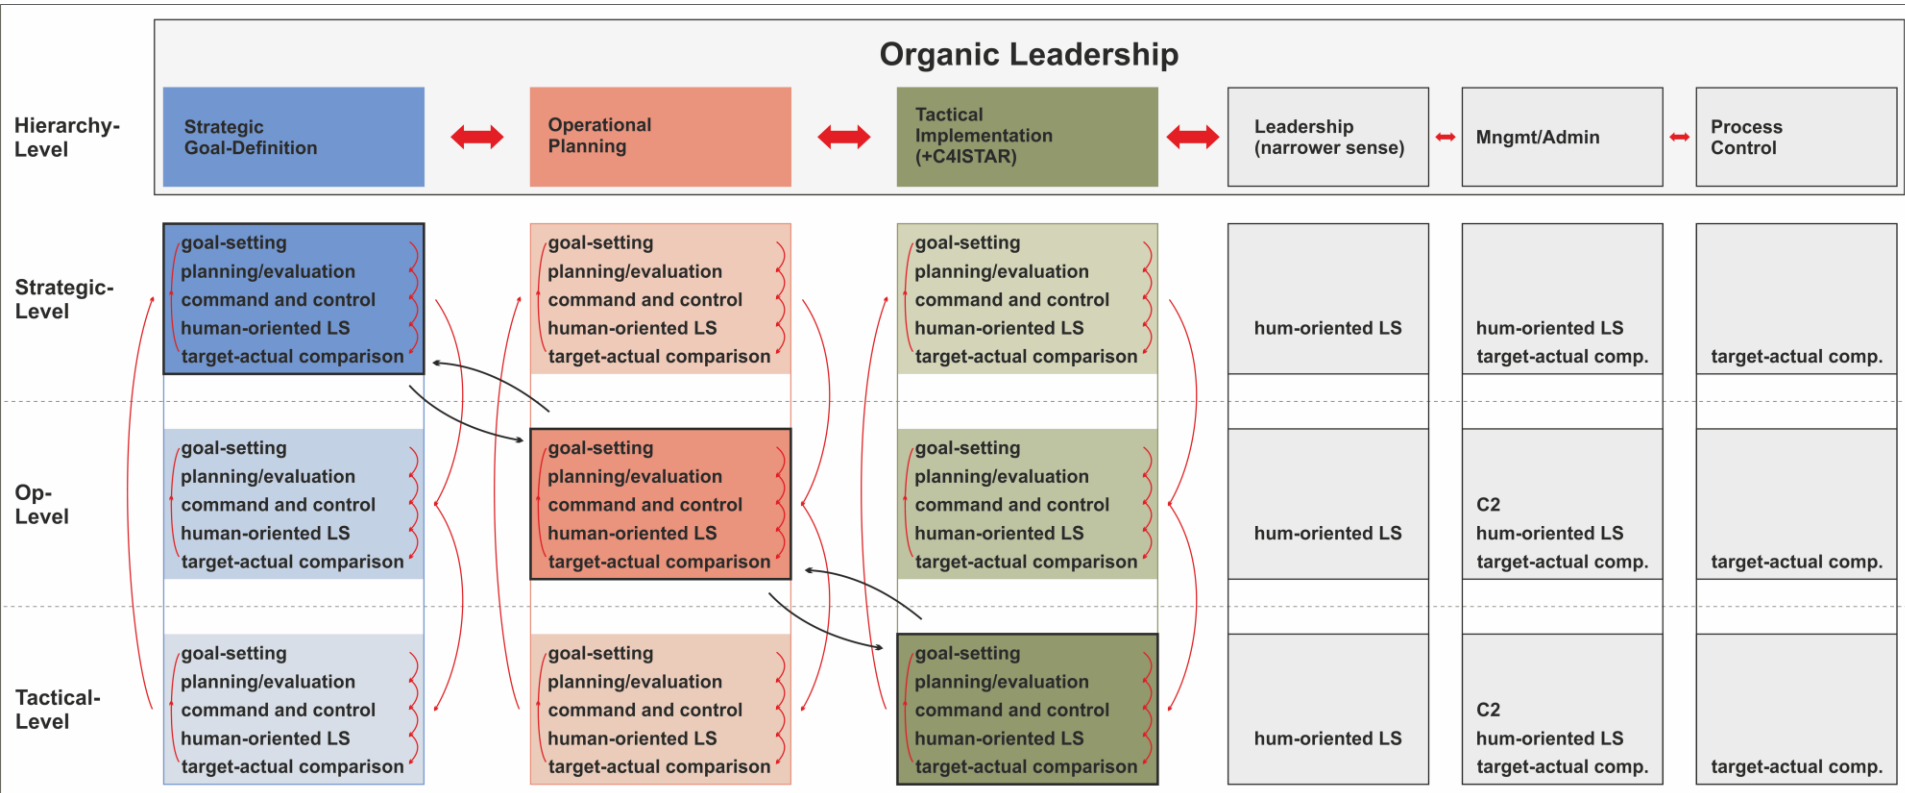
Organic Leadership

Hierarchy-Level

Strategic Goal-Definition

Operational Planning

Tactical Implementation (+C4ISTAR)

Leadership (narrower sense)

Mngmt/Admin

Process Control

Strategic-Level

goal-setting
planning/evaluation
command and control
human-oriented LS
target-actual comparison

goal-setting
planning/evaluation
command and control
human-oriented LS
target-actual comparison

goal-setting
planning/evaluation
command and control
human-oriented LS
target-actual comparison

hum-oriented LS

hum-oriented LS
target-actual comp.

target-actual comp.

Op-Level

goal-setting
planning/evaluation
command and control
human-oriented LS
target-actual comparison

goal-setting
planning/evaluation
command and control
human-oriented LS
target-actual comparison

goal-setting
planning/evaluation
command and control
human-oriented LS
target-actual comparison

hum-oriented LS

C2
hum-oriented LS
target-actual comp.

target-actual comp.

Tactical-Level

goal-setting
planning/evaluation
command and control
human-oriented LS
target-actual comparison

goal-setting
planning/evaluation
command and control
human-oriented LS
target-actual comparison

goal-setting
planning/evaluation
command and control
human-oriented LS
target-actual comparison

hum-oriented LS

C2
hum-oriented LS
target-actual comp.

target-actual comp.